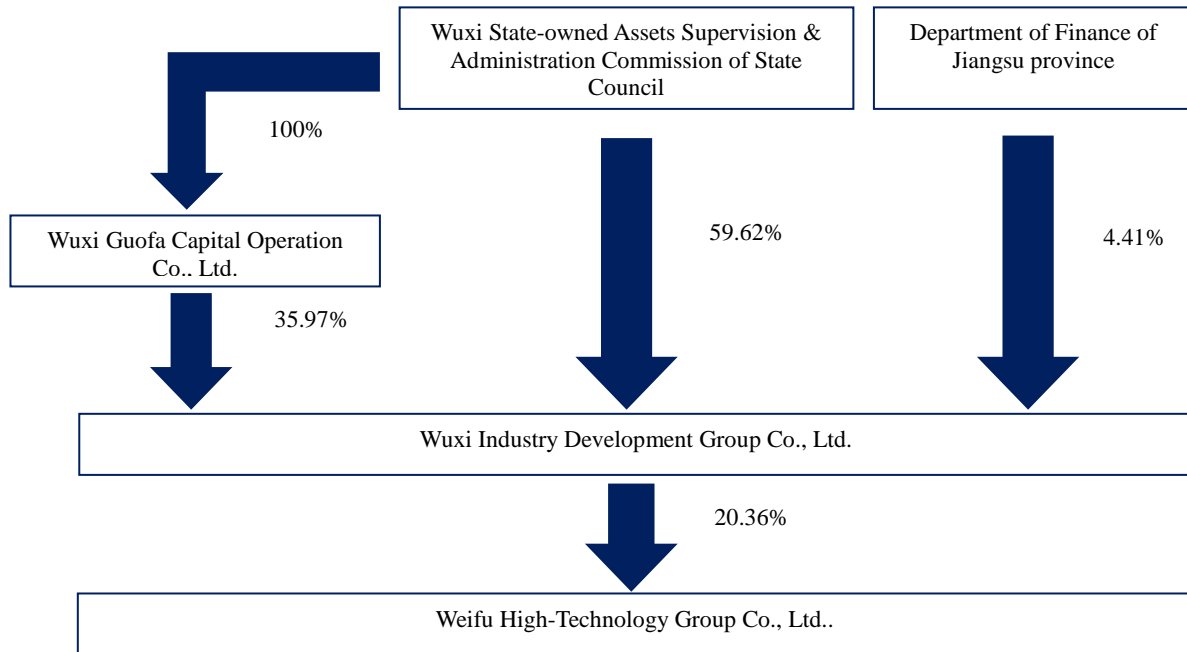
Wuxi State-owned Assets Supervision & Administration Commission of State Council

Department of Finance of Jiangsu province

100%

Wuxi Guofa Capital Operation Co.. Ltd.

59.62%

4.41%

35.97%

Wuxi Industry Development Group Co., Ltd.

20.36%

Weifu High-Technology Group Co., Ltd..